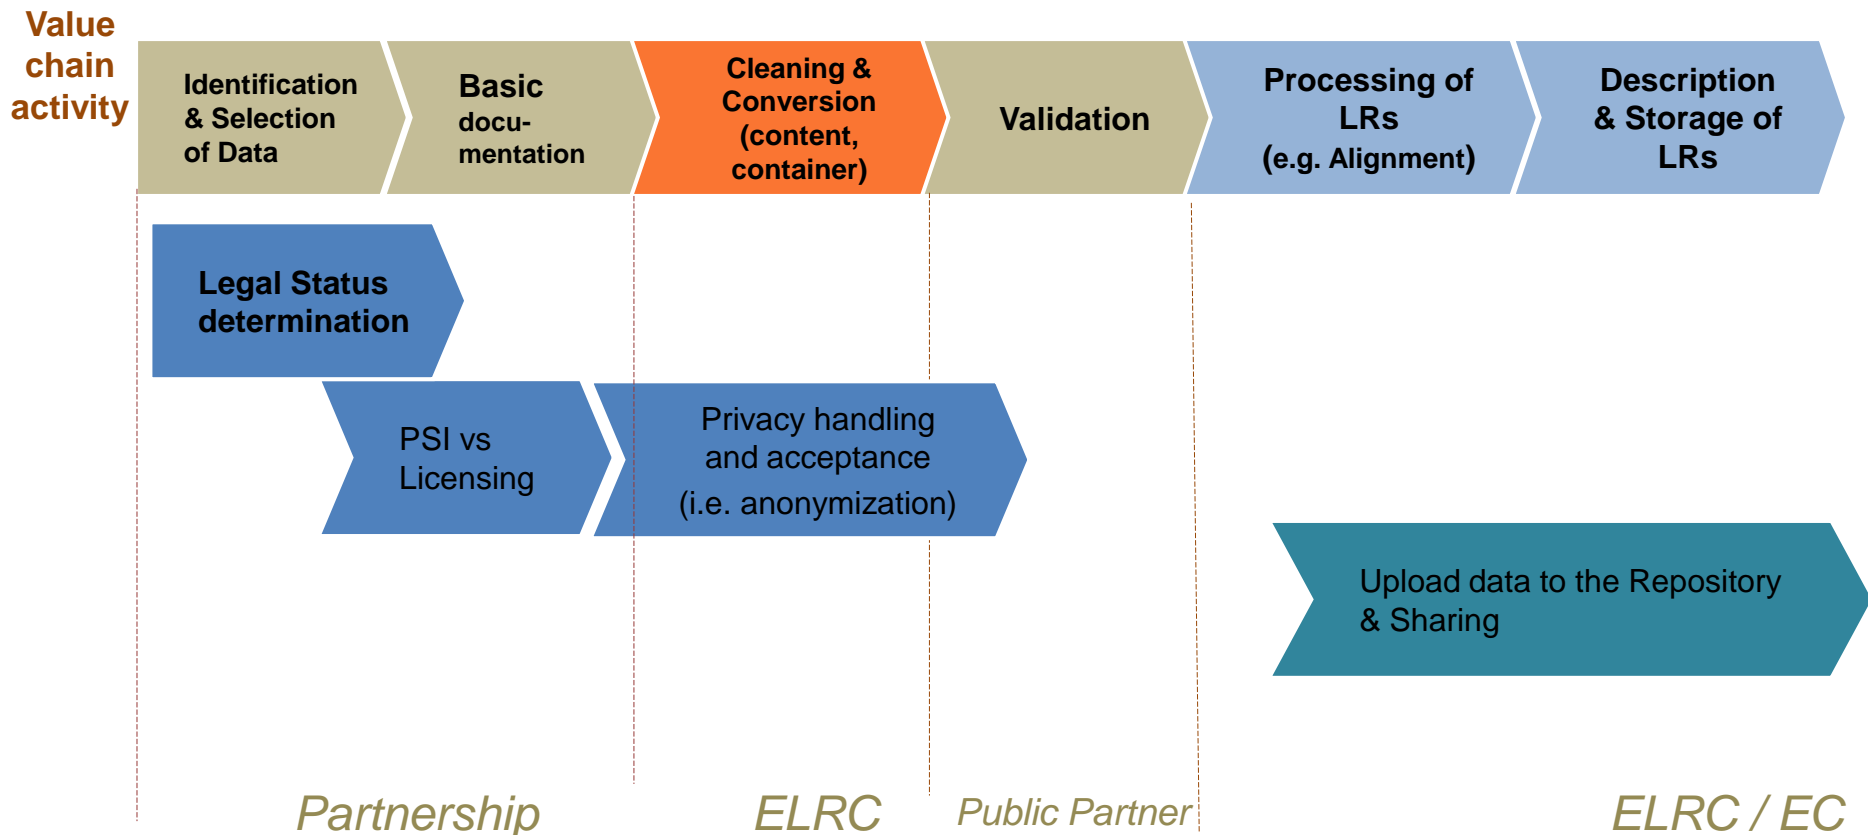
Value chain activity

Identification & Selection of Data

Basic documentation

Cleaning & Conversion (content, container)

Validation

Processing of LRs (e.g. Alignment)

Description & Storage of LRs

Legal Status determination

PSI vs Licensing

Privacy handling and acceptance (i.e. anonymization)

Upload data to the Repository & Sharing

Partnership

ELRC

Public Partner

ELRC / EC